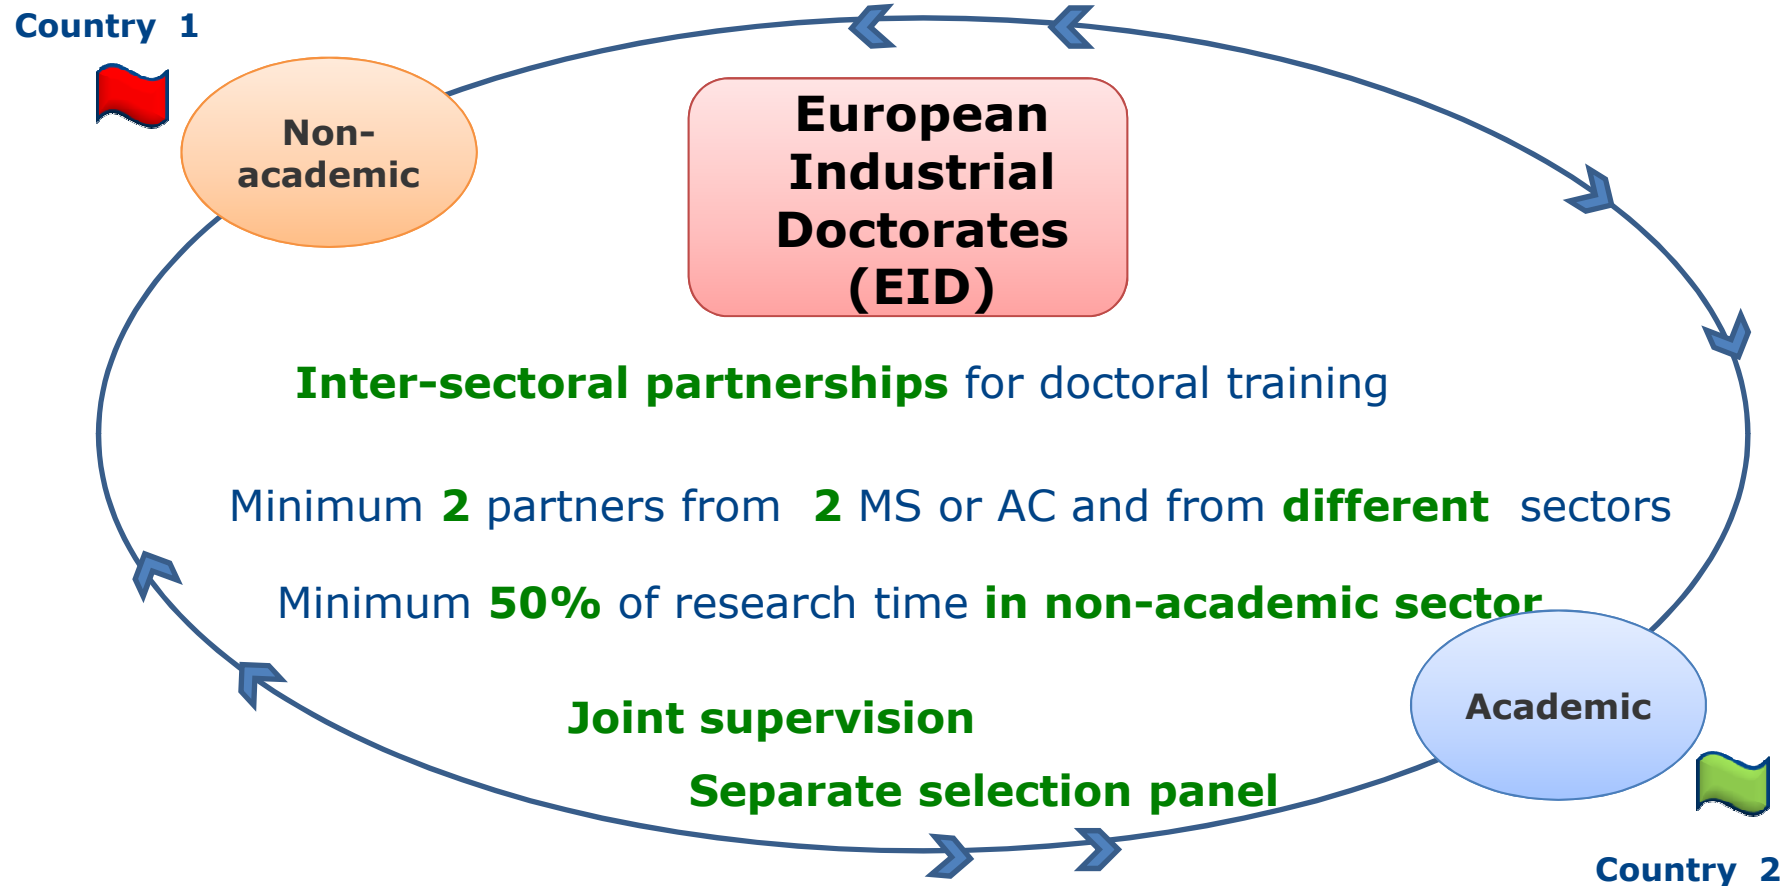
Country 1

Non-academic

European Industrial Doctorates (EID)

Inter-sectoral partnerships for doctoral training

Minimum 2 partners from 2 MS or AC and from different sectors

Minimum 50% of research time in non-academic sector

Academic

Joint supervision

Separate selection panel

Country 2